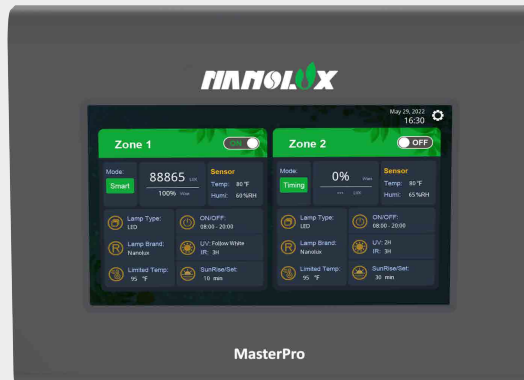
NANOLUX

May 29, 2022
16:30

Zone 1
ON

Mode:
Smart

88865 Lux
100% Wat

Sensor
Temp: 80 °F
Humi: 60 %RH

Lamp Type:
LED

ON/OFF:
08:00 - 20:00

Lamp Brand:
Nanolux

UV: Follow White
IR: 3H

Limited Temp:
95 °F

SunRise/Set:
10 min

Zone 2
OFF

Mode:
Timing

0% Wat
--- Lux

Sensor
Temp: 80 °F
Humi: 65 %RH

Lamp Type:
LED

ON/OFF:
08:00 - 20:00

Lamp Brand:
Nanolux

UV: 2H
IR: 3H

Limited Temp:
95 °F

SunRise/Set:
30 min

MasterPro